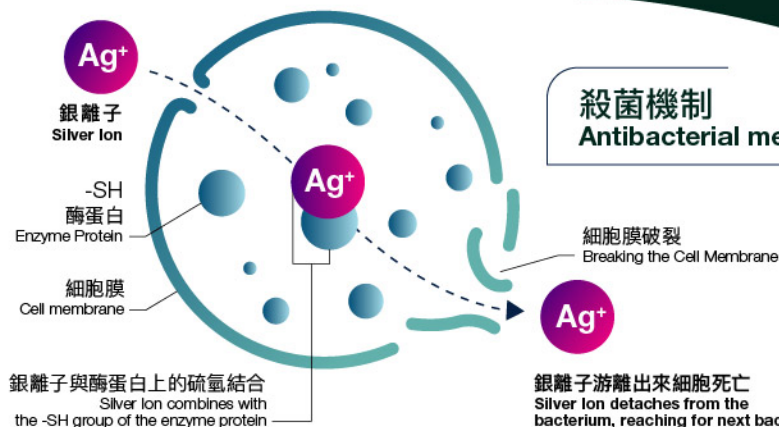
$Ag^+$
銀離子
Silver Ion

-SH
酶蛋白
Enzyme Protein

細胞膜
Cell membrane

$Ag^+$

殺菌機制
Antibacterial me

細胞膜破裂
Breaking the Cell Membrane

$Ag^+$

銀離子與酶蛋白上的硫氫結合
Silver Ion combines with the -SH group of the enzyme protein

銀離子游離出來細胞死亡
Silver Ion detaches from the bacterium, reaching for next bac